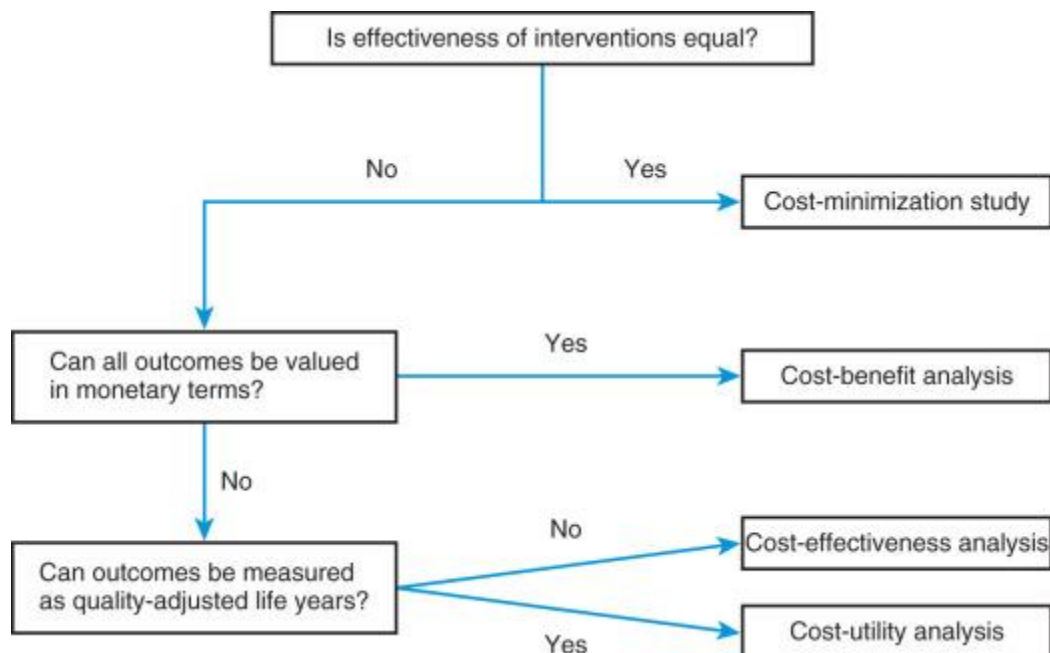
Is effectiveness of interventions equal?

No

Yes

Cost-minimization study

Can all outcomes be valued in monetary terms?

Yes

Cost-benefit analysis

No

Can outcomes be measured as quality-adjusted life years?

No

Cost-effectiveness analysis

Yes

Cost-utility analysis